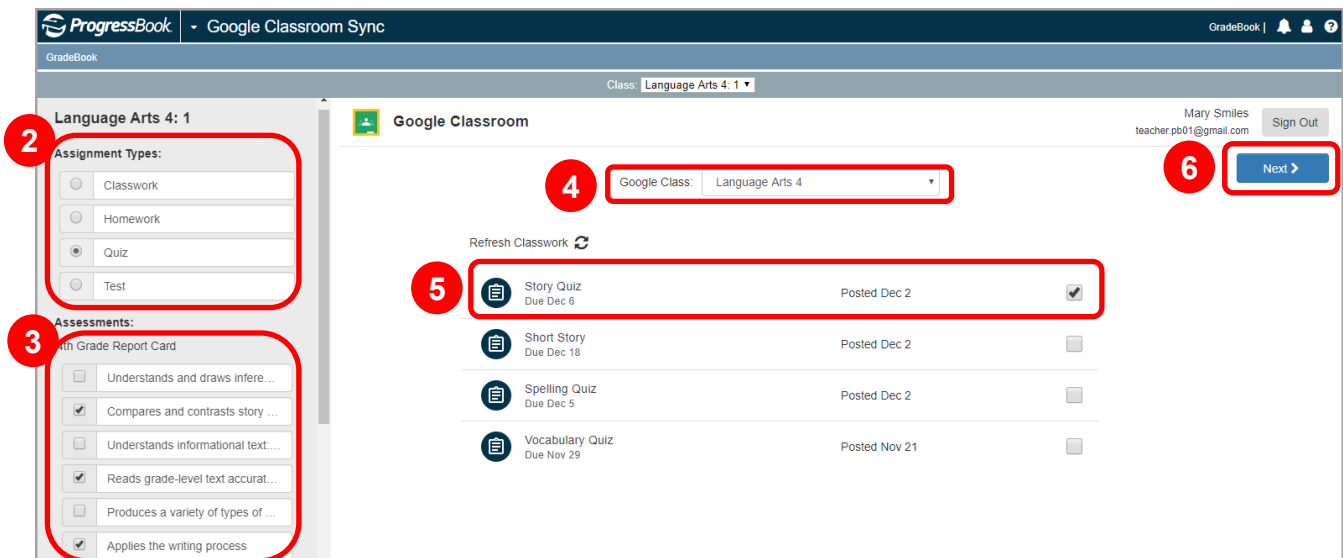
ProgressBook Google Classroom Sync

GradeBook |

GradeBook

Class: Language Arts 4: 1

Language Arts 4: 1

2

Assignment Types:

Classwork

Homework

Quiz

Test

3

Assessments:

4th Grade Report Card

Understands and draws infere...

Compares and contrasts story ...

Understands informational text:...

Reads grade-level text accurat...

Produces a variety of types of ...

Applies the writing process

Google Classroom

Mary Smiles
teacher.pb01@gmail.com

Sign Out

6

Next

4

Google Class: Language Arts 4

Refresh Classwork

5

Story Quiz
Due Dec 6
Posted Dec 2

Short Story
Due Dec 18
Posted Dec 2

Spelling Quiz
Due Dec 5
Posted Dec 2

Vocabulary Quiz
Due Nov 29
Posted Nov 21